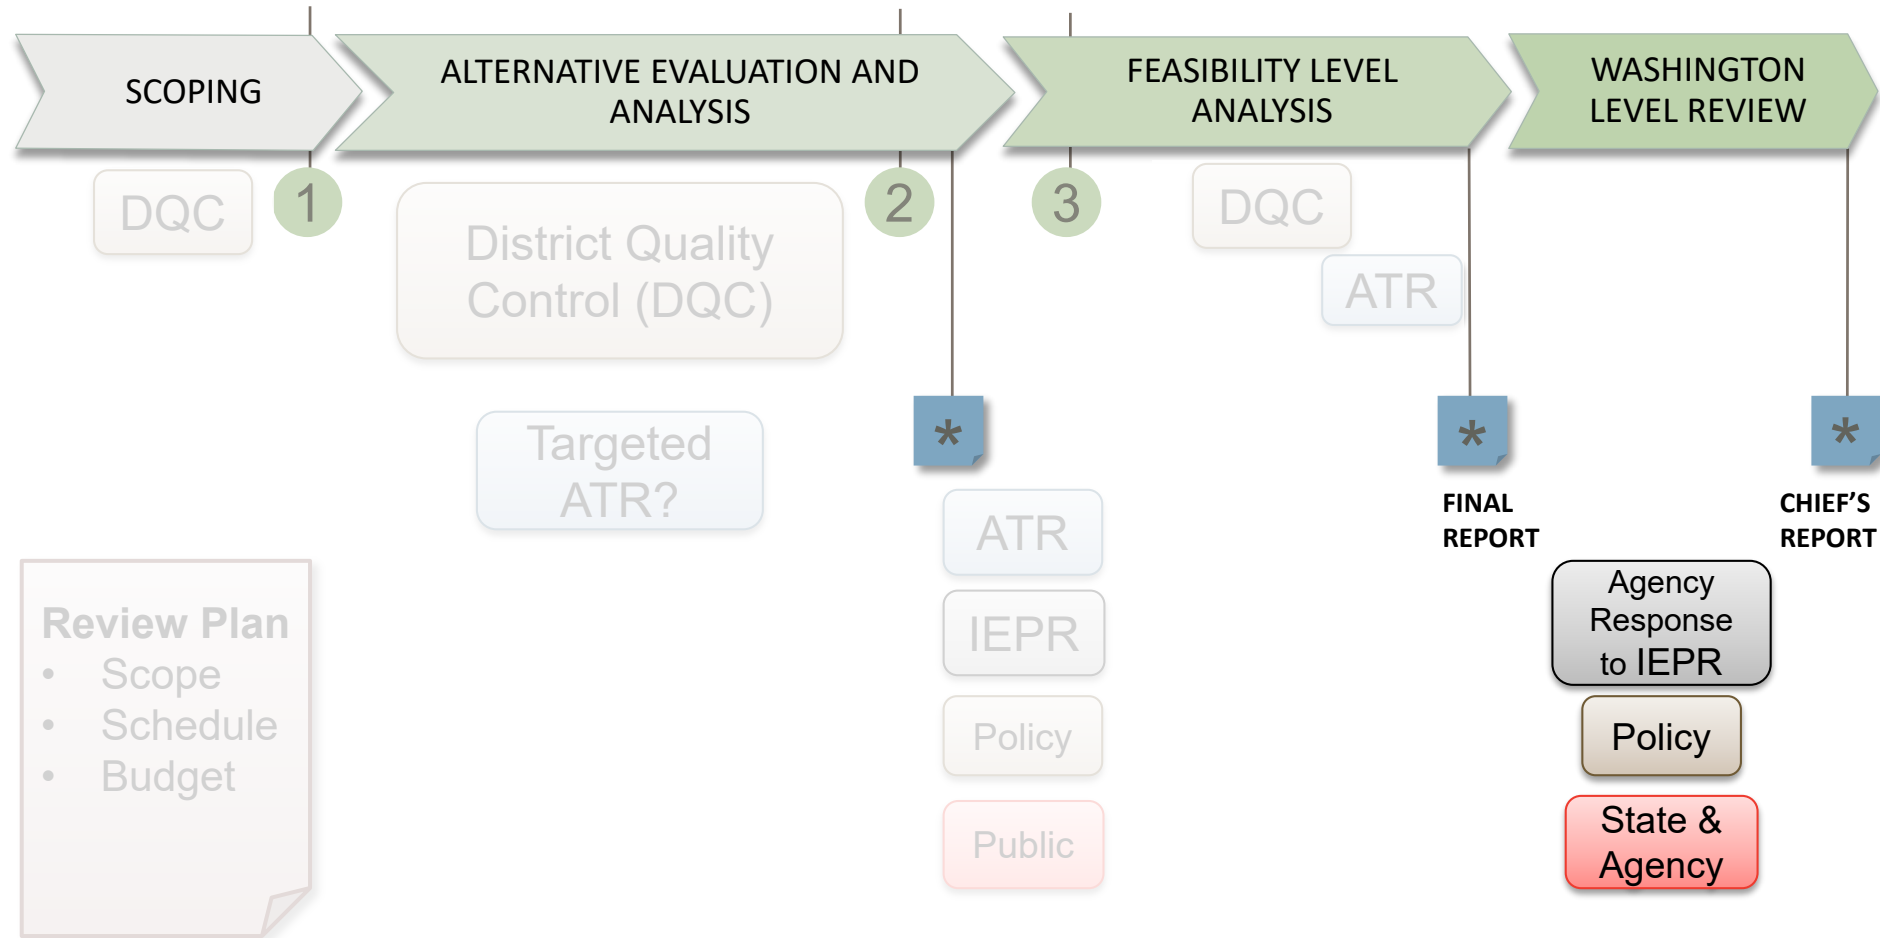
SCOPING

ALTERNATIVE EVALUATION AND ANALYSIS

FEASIBILITY LEVEL ANALYSIS

WASHINGTON LEVEL REVIEW

DQC

1

District Quality Control (DQC)

2

3

DQC

ATR

Targeted ATR?

*

*

*

FINAL REPORT

CHIEF'S REPORT

ATR

IEPR

Policy

Public

Review Plan
• Scope
• Schedule
• Budget

Agency Response to IEPR

Policy

State & Agency